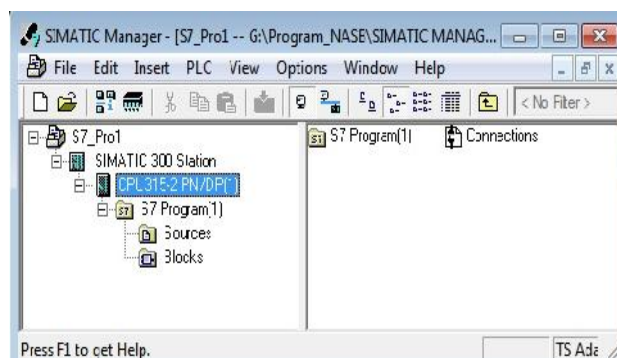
SIMATIC Manager - [S7_Pro1 -- G:\Program_NASE\SIMATIC MANAG...

File Edit Insert PLC View Options Window Help

< No Filter >

S7_Pro1
SIMATIC 300 Station
CPU315-2 PN/DP(1)
S7 Program(1)
Sources
Blocks

S7 Program(1)
Connections

Press F1 to get Help.

TS Ada